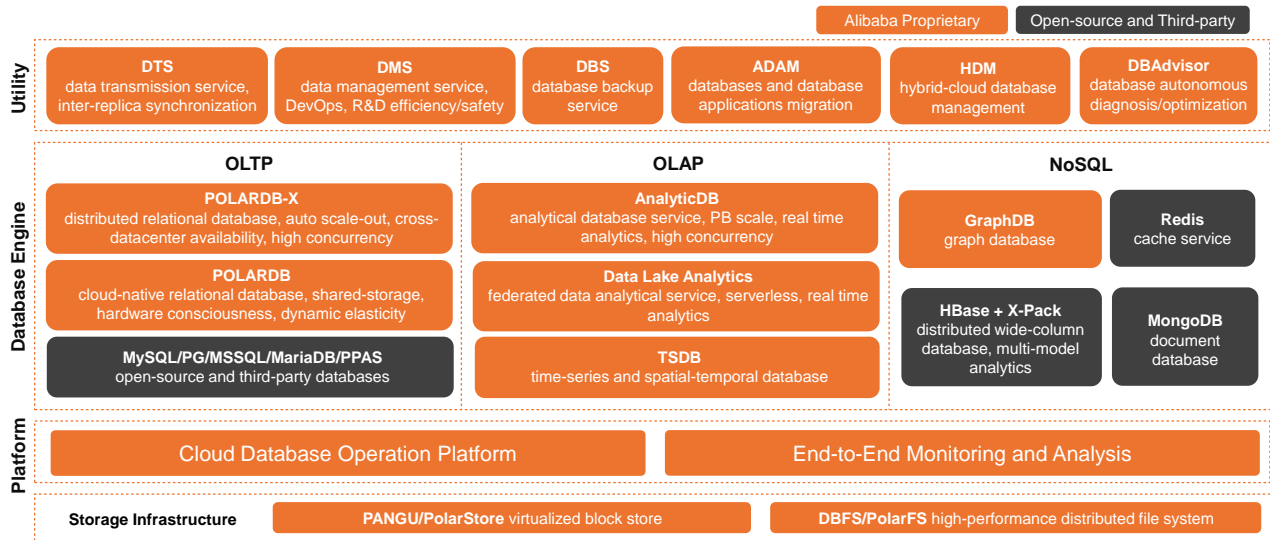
Alibaba Proprietary
Open-source and Third-party

Utility

DTS
data transmission service, inter-replica synchronization

DMS
data management service, DevOps, R&D efficiency/safety

DBS
database backup service

ADAM
databases and database applications migration

HDM
hybrid-cloud database management

DBAdvisor
database autonomous diagnosis/optimization

Database Engine

OLTP

POLARDB-X
distributed relational database, auto scale-out, cross-datacenter availability, high concurrency

POLARDB
cloud-native relational database, shared-storage, hardware consciousness, dynamic elasticity

MySQL/PG/MSSQL/MariaDB/PPAS
open-source and third-party databases

OLAP

AnalyticDB
analytical database service, PB scale, real time analytics, high concurrency

Data Lake Analytics
federated data analytical service, serverless, real time analytics

TSDB
time-series and spatial-temporal database

NoSQL

GraphDB
graph database

Redis
cache service

HBase + X-Pack
distributed wide-column database, multi-model analytics

MongoDB
document database

Platform

Cloud Database Operation Platform

End-to-End Monitoring and Analysis

Storage Infrastructure

PANGU/PolarStore virtualized block store

DBFS/PolarFS high-performance distributed file system